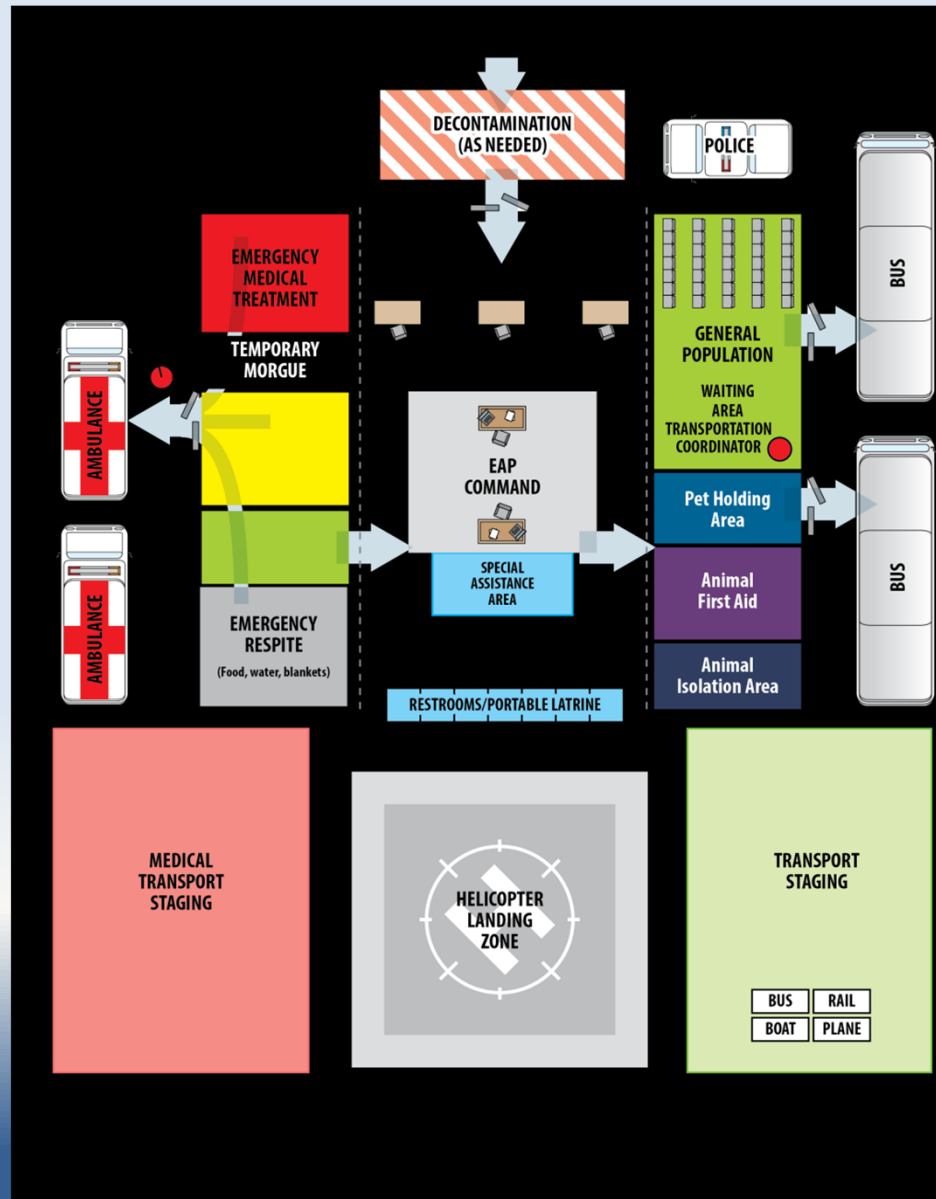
DECONTAMINATION
(AS NEEDED)

POLICE

EMERGENCY
MEDICAL
TREATMENT

TEMPORARY
MORGUE

AMBULANCE

AMBULANCE

EMERGENCY
RESPITE
(Food, water, blankets)

EAP
COMMAND

SPECIAL
ASSISTANCE
AREA

RESTROOMS/PORTABLE LATRINE

GENERAL
POPULATION
WAITING
AREA
TRANSPORTATION
COORDINATOR

Pet Holding
Area

Animal
First Aid

Animal
Isolation Area

BUS

BUS

MEDICAL
TRANSPORT
STAGING

HELICOPTER
LANDING
ZONE

TRANSPORT
STAGING

| BUS | RAIL |
|---|---|
| BOAT | PLANE |